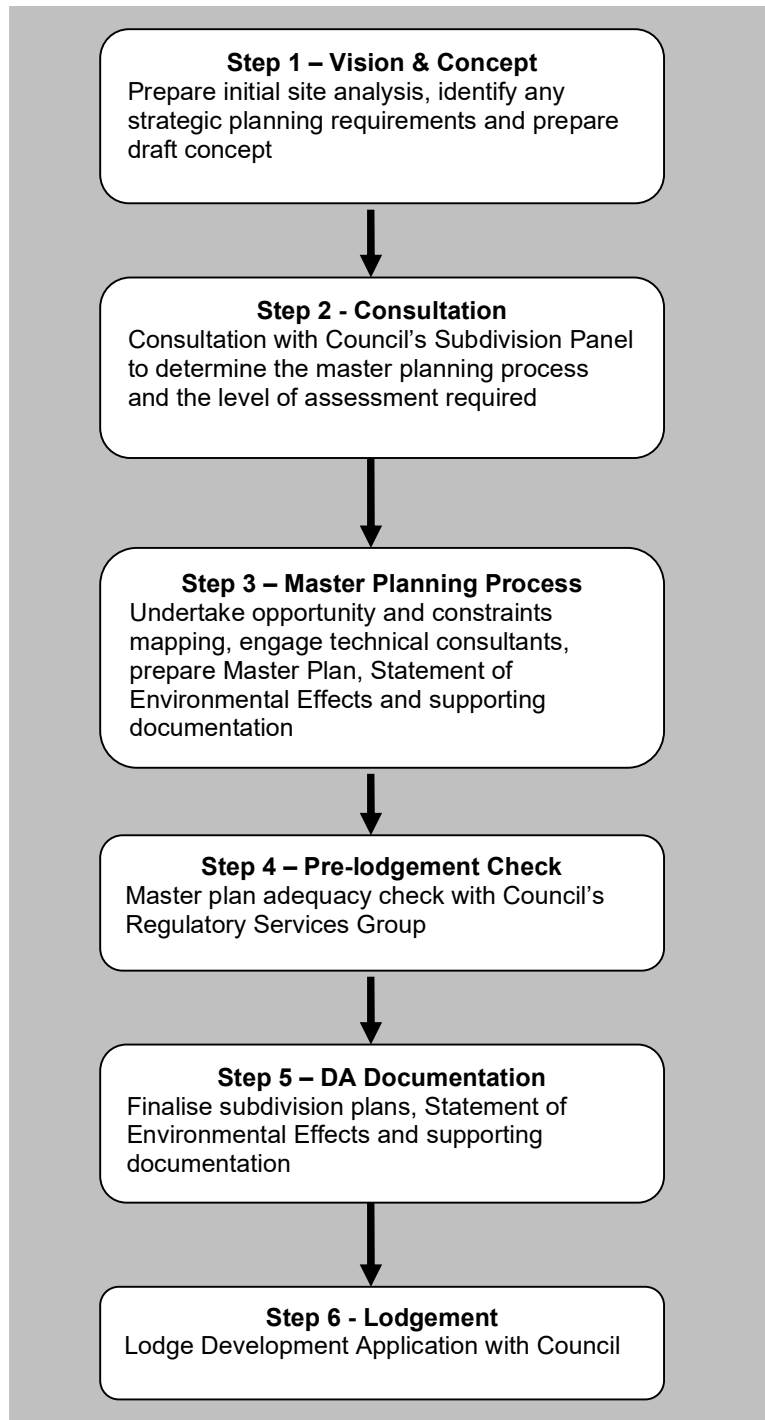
**Step 1 – Vision & Concept**
Prepare initial site analysis, identify any strategic planning requirements and prepare draft concept

**Step 2 - Consultation**
Consultation with Council's Subdivision Panel to determine the master planning process and the level of assessment required

**Step 3 – Master Planning Process**
Undertake opportunity and constraints mapping, engage technical consultants, prepare Master Plan, Statement of Environmental Effects and supporting documentation

**Step 4 – Pre-lodgement Check**
Master plan adequacy check with Council's Regulatory Services Group

**Step 5 – DA Documentation**
Finalise subdivision plans, Statement of Environmental Effects and supporting documentation

**Step 6 - Lodgement**
Lodge Development Application with Council